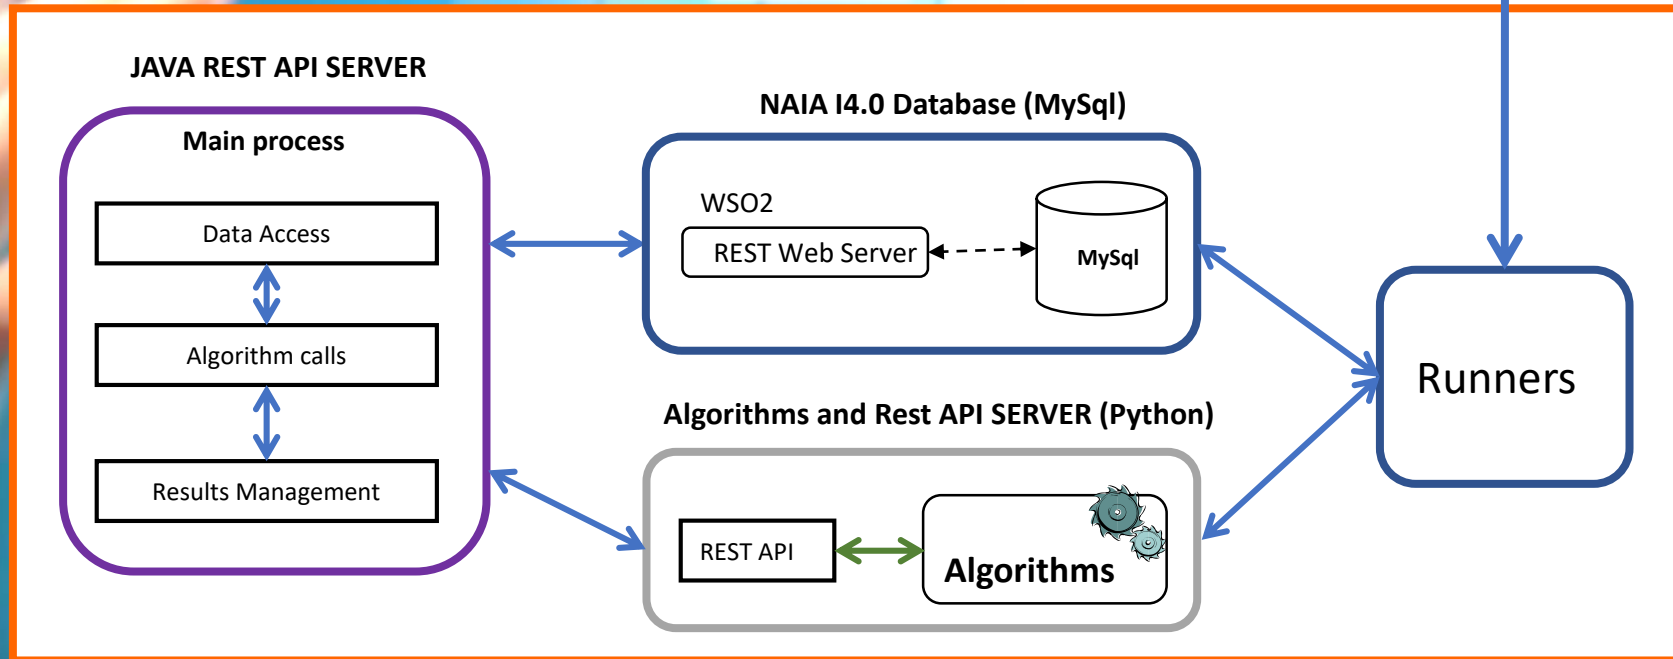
JAVA REST API SERVER

Main process

Data Access

Algorithm calls

Results Management

NAIA I4.0 Database (MySql)

WSO2

REST Web Server

MySql

Algorithms and Rest API SERVER (Python)

REST API

Algorithms

Runners